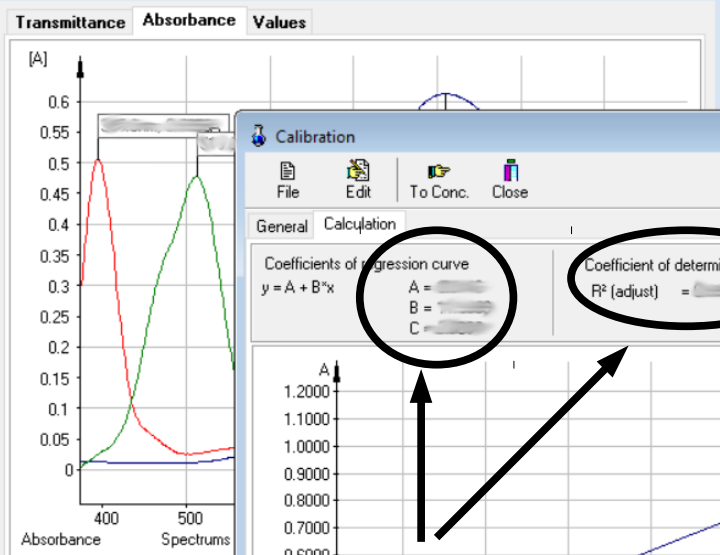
Transmittance Absorbance Values

[A]

0.6
0.55
0.5
0.45
0.4
0.35
0.3
0.25
0.2
0.15
0.1
0.05
0

400 500

Absorbance Spectrums

Calibration

File Edit To Conc. Close

General Calculation

Coefficients of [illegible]gression curve
y = A + B*x
A = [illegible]
B = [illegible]
C = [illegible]

Coefficient of determi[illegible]
R² (adjust) = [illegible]

A
1.2000
1.1000
1.0000
0.9000
0.8000
0.7000
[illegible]